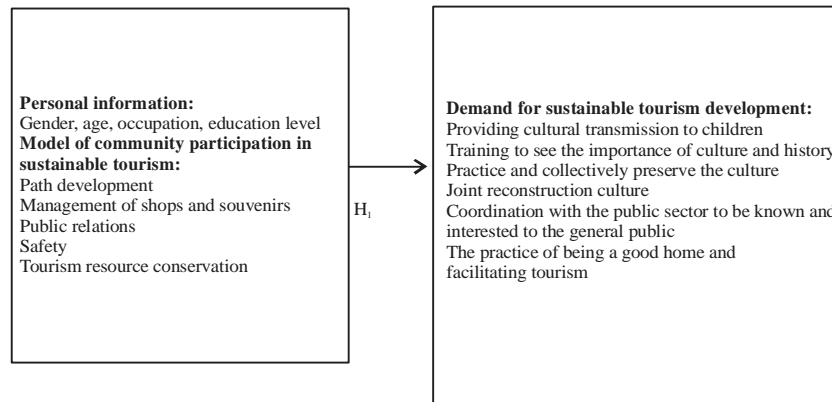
**Personal information:**
Gender, age, occupation, education level
**Model of community participation in sustainable tourism:**
Path development
Management of shops and souvenirs
Public relations
Safety
Tourism resource conservation

$H_1$

**Demand for sustainable tourism development:**
Providing cultural transmission to children
Training to see the importance of culture and history
Practice and collectively preserve the culture
Joint reconstruction culture
Coordination with the public sector to be known and interested to the general public
The practice of being a good home and facilitating tourism